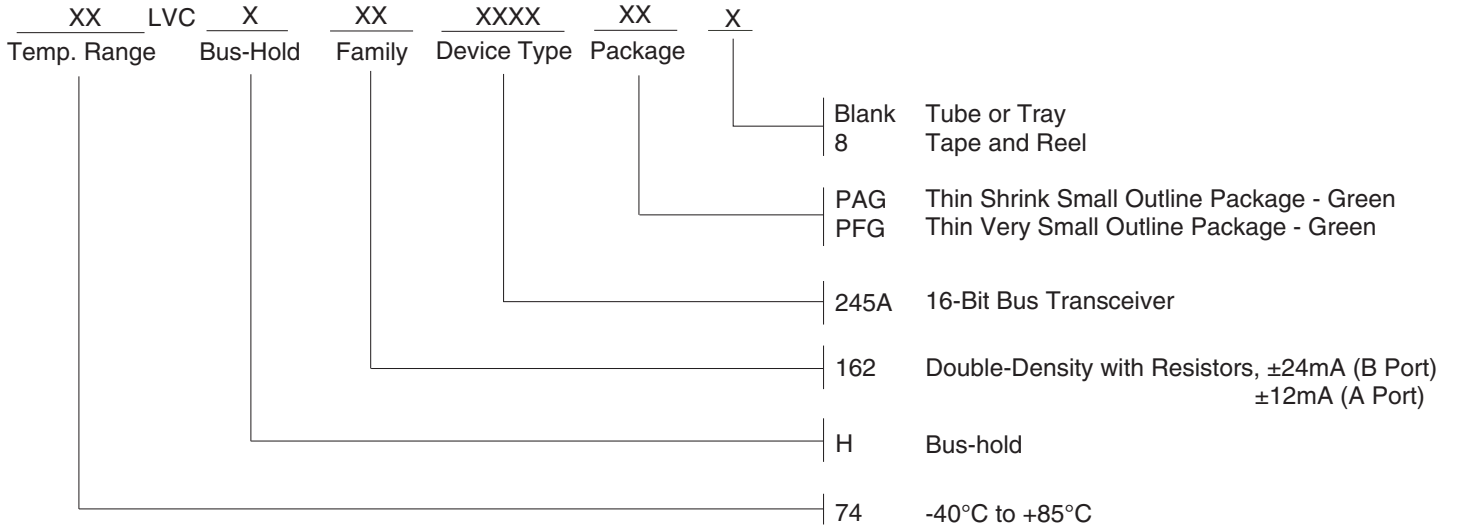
XX LVC X XX XXXX XX X
Temp. Range Bus-Hold Family Device Type Package

Blank Tube or Tray
8 Tape and Reel

PAG Thin Shrink Small Outline Package - Green
PFG Thin Very Small Outline Package - Green

245A 16-Bit Bus Transceiver

162 Double-Density with Resistors, ±24mA (B Port)
±12mA (A Port)

H Bus-hold

74 -40°C to +85°C